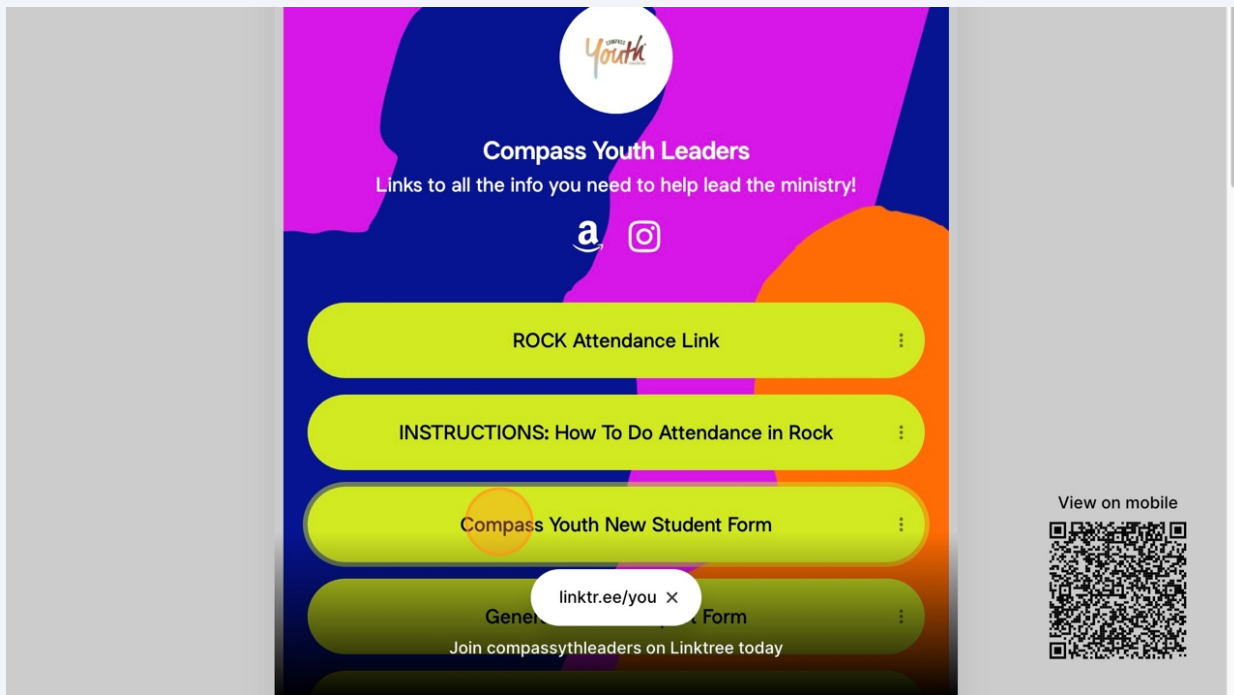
COMPASS Youth

Compass Youth Leaders

Links to all the info you need to help lead the ministry!

ROCK Attendance Link

INSTRUCTIONS: How To Do Attendance in Rock

Compass Youth New Student Form

Gene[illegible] Form

linktr.ee/you ✕

Join compassythleaders on Linktree today

View on mobile